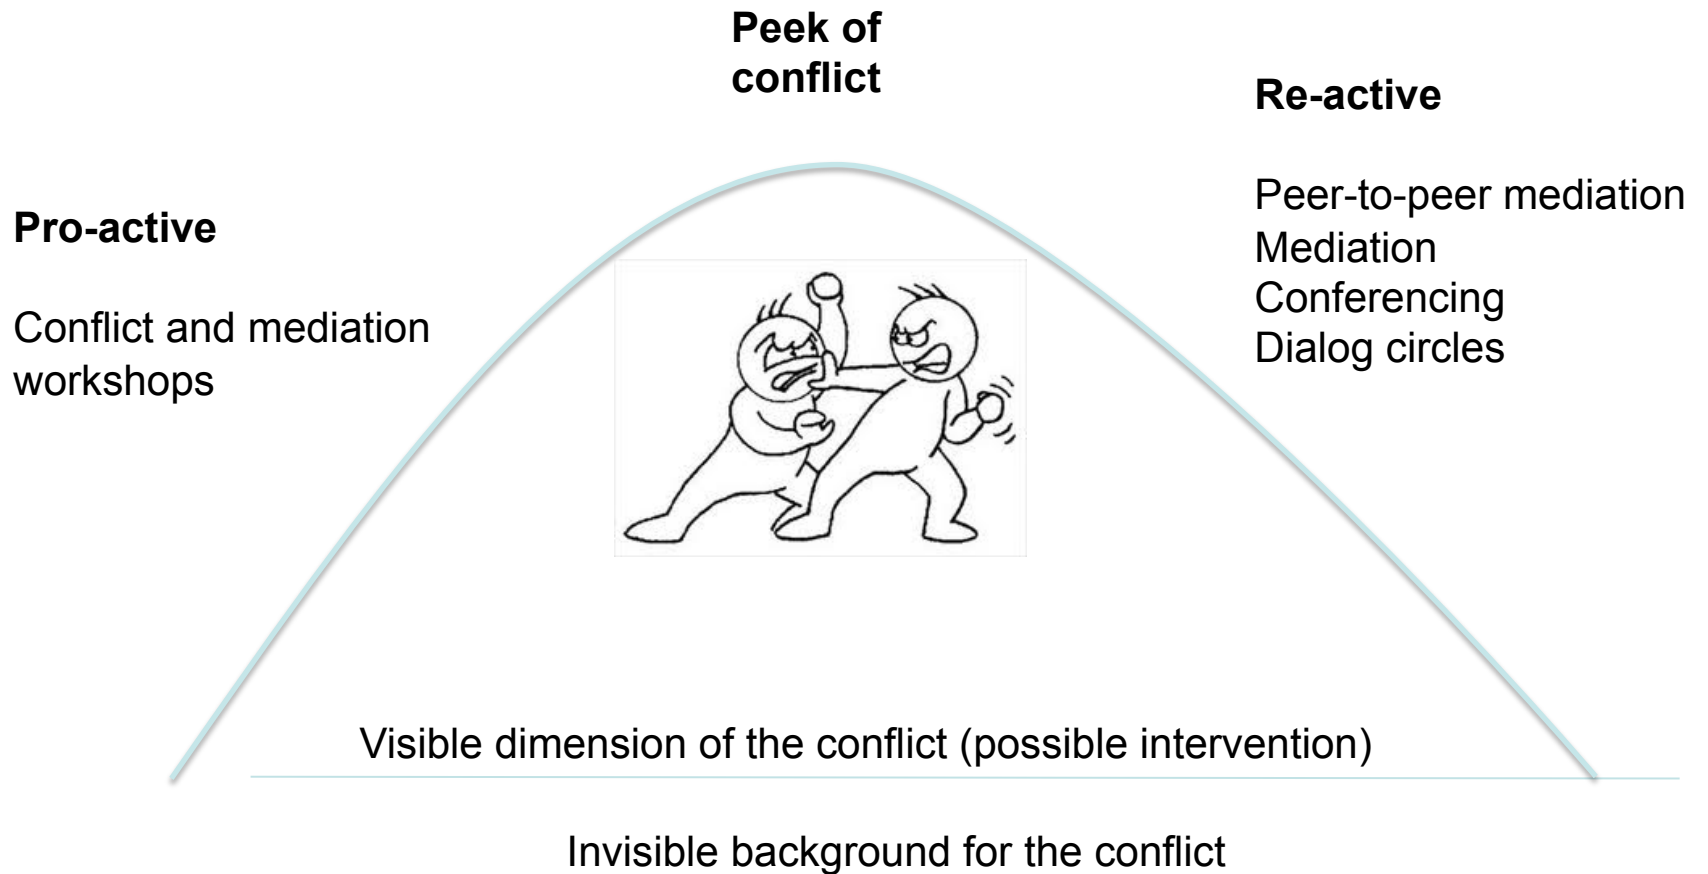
Peek of conflict

Re-active

Peer-to-peer mediation
Mediation
Conferencing
Dialog circles

Pro-active

Conflict and mediation workshops

Visible dimension of the conflict (possible intervention)

Invisible background for the conflict